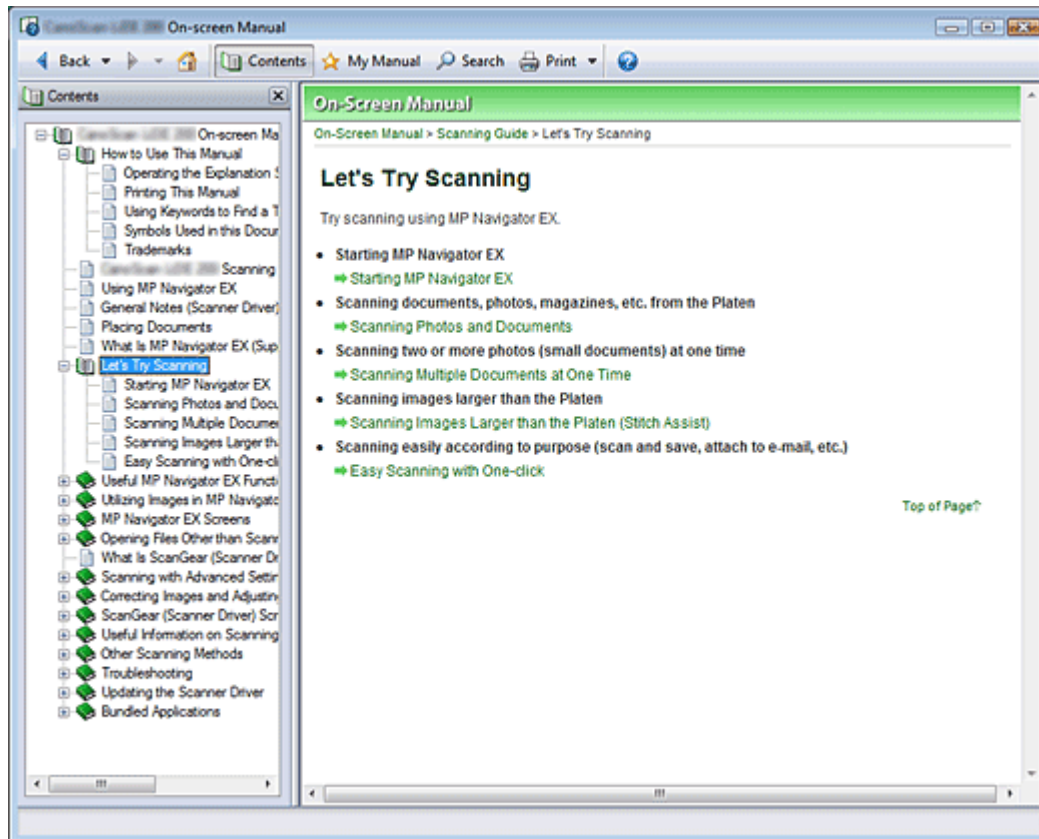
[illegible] On-screen Manual

Back Contents My Manual Search Print

Contents

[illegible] On-screen Ma
How to Use This Manual
Operating the Explanation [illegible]
Printing This Manual
Using Keywords to Find a T
Symbols Used in this Docu
Trademarks
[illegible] Scanning
Using MP Navigator EX
General Notes (Scanner Driver)
Placing Documents
What Is MP Navigator EX (Sup
Let's Try Scanning
Starting MP Navigator EX
Scanning Photos and Docu
Scanning Multiple Docume
Scanning Images Larger th
Easy Scanning with One-cli
Useful MP Navigator EX Functi
Utilizing Images in MP Navigato
MP Navigator EX Screens
Opening Files Other than Scan
What Is ScanGear (Scanner Dr
Scanning with Advanced Settir
Correcting Images and Adjustin
ScanGear (Scanner Driver) Scr
Useful Information on Scanning
Other Scanning Methods
Troubleshooting
Updating the Scanner Driver
Bundled Applications

On-Screen Manual

On-Screen Manual > Scanning Guide > Let's Try Scanning

Let's Try Scanning

Try scanning using MP Navigator EX.

• Starting MP Navigator EX
➡ Starting MP Navigator EX
• Scanning documents, photos, magazines, etc. from the Platen
➡ Scanning Photos and Documents
• Scanning two or more photos (small documents) at one time
➡ Scanning Multiple Documents at One Time
• Scanning images larger than the Platen
➡ Scanning Images Larger than the Platen (Stitch Assist)
• Scanning easily according to purpose (scan and save, attach to e-mail, etc.)
➡ Easy Scanning with One-click

Top of Page?